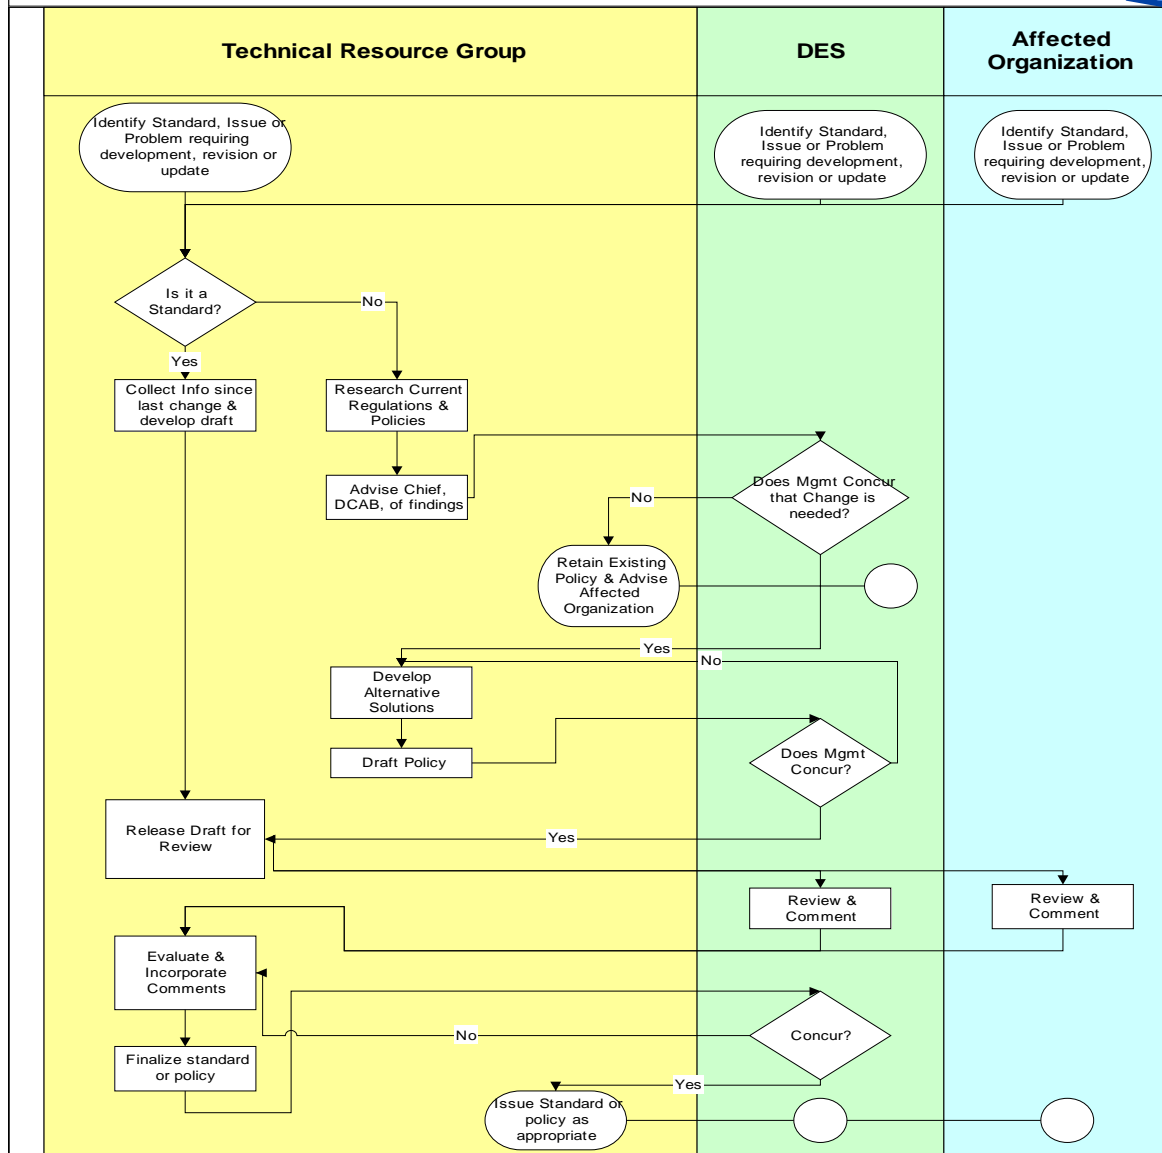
Technical Resource Group

DES

Affected Organization

Identify Standard, Issue or Problem requiring development, revision or update

Identify Standard, Issue or Problem requiring development, revision or update

Identify Standard, Issue or Problem requiring development, revision or update

Is it a Standard?

No

Yes

Collect Info since last change & develop draft

Research Current Regulations & Policies

Advise Chief, DCAB, of findings

Does Mgmt Concur that Change is needed?

No

Retain Existing Policy & Advise Affected Organization

Yes

No

Develop Alternative Solutions

Draft Policy

Does Mgmt Concur?

Release Draft for Review

Yes

Review & Comment

Review & Comment

Evaluate & Incorporate Comments

Concur?

No

Finalize standard or policy

Yes

Issue Standard or policy as appropriate